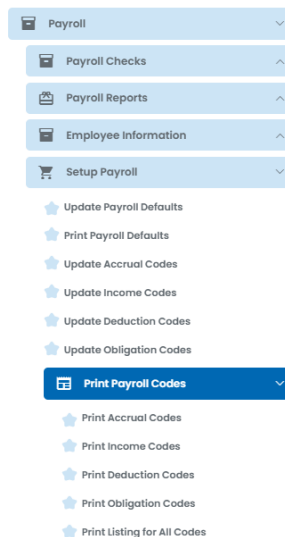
Payroll

Payroll Checks

Payroll Reports

Employee Information

Setup Payroll

Update Payroll Defaults

Print Payroll Defaults

Update Accrual Codes

Update Income Codes

Update Deduction Codes

Update Obligation Codes

Print Payroll Codes

Print Accrual Codes

Print Income Codes

Print Deduction Codes

Print Obligation Codes

Print Listing for All Codes